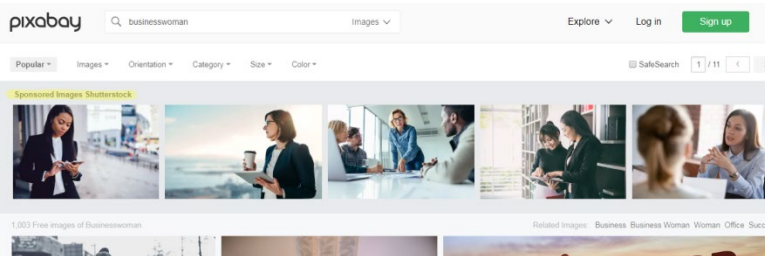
pixabay

businesswoman

Images

Explore

Log in

Sign up

Popular

Images

Orientation

Category

Size

Color

SafeSearch

1 / 11

Sponsored Images Shutterstock

1,003 Free images of Businesswoman

Related Images: Business Business Woman Woman Office Succ